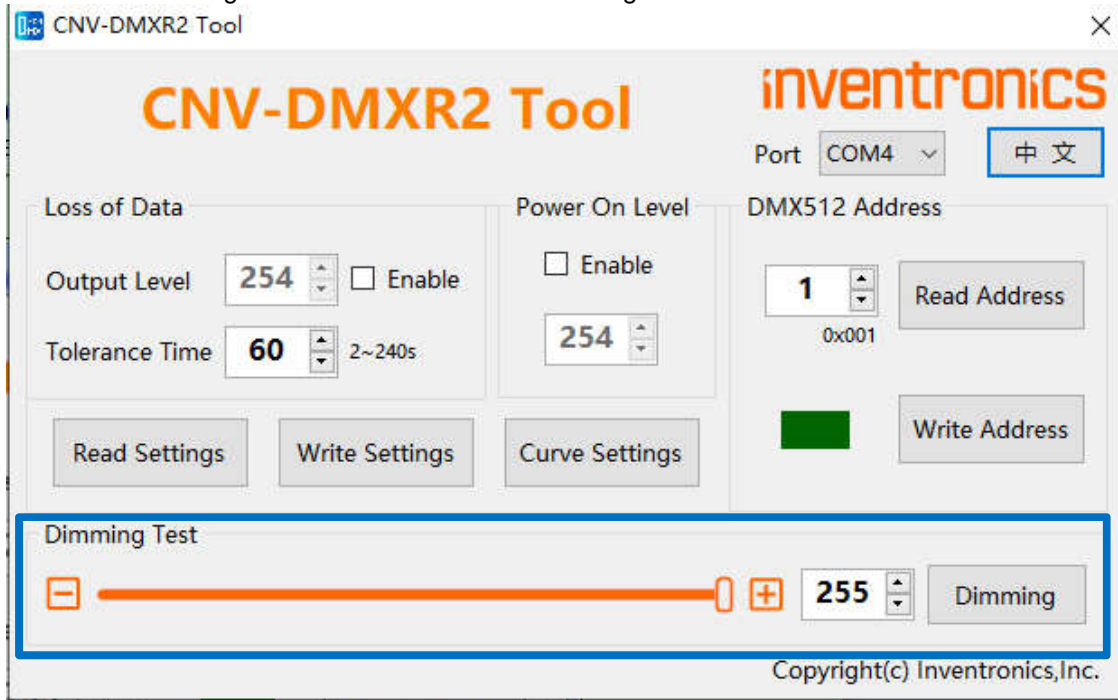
CNV-DMXR2 Tool

CNV-DMXR2 Tool

inventronics

Port COM4

中 文

Loss of Data

Output Level 254 Enable

Tolerance Time 60 2~240s

Power On Level

Enable

254

DMX512 Address

1

0x001

Read Address

Write Address

Read Settings

Write Settings

Curve Settings

Dimming Test

255

Dimming

Copyright(c) Inventronics,Inc.